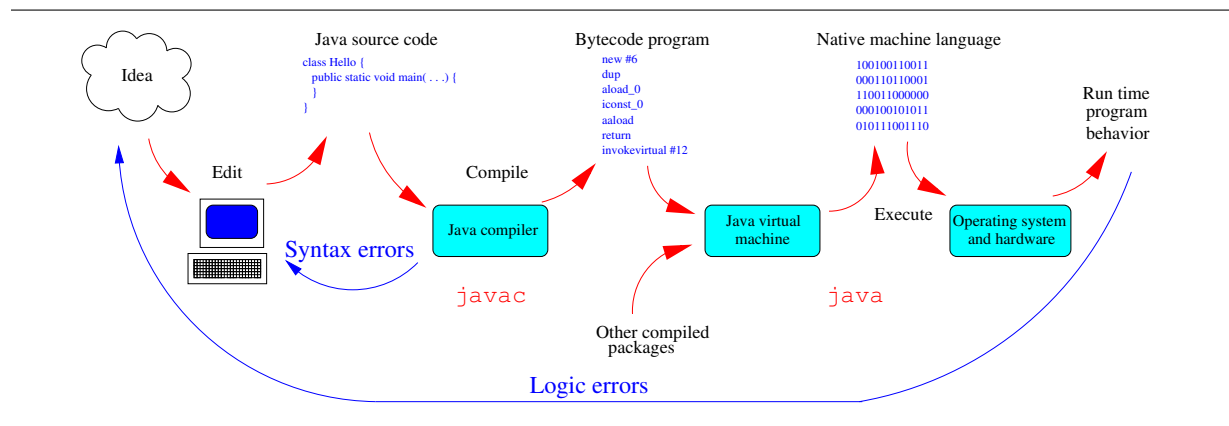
Idea

Java source code

class Hello {
public static void main( . . .) {
}
}

Bytecode program

new #6
dup
aload_0
iconst_0
aaload
return
invokevirtual #12

Native machine language

100100110011
000110110001
110011000000
000100101011
010111001110

Run time program behavior

Edit

Compile

Java compiler

Syntax errors

javac

Java virtual machine

Other compiled packages

Execute

Operating system and hardware

java

Logic errors